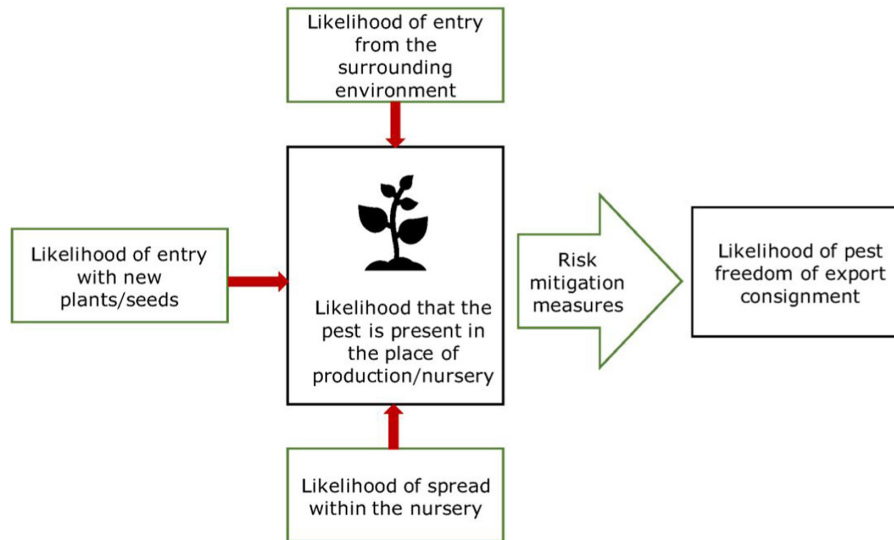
Likelihood of entry from the surrounding environment

Likelihood of entry with new plants/seeds

Likelihood that the pest is present in the place of production/nursery

Risk mitigation measures

Likelihood of pest freedom of export consignment

Likelihood of spread within the nursery